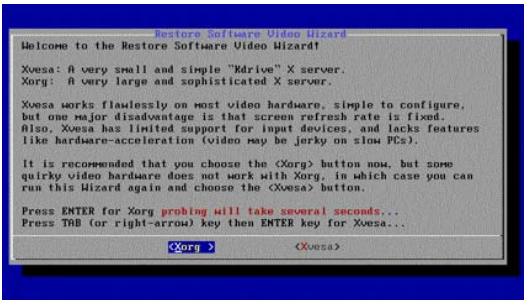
Restore Software Video Wizard

Welcome to the Restore Software Video Wizard!

Xvesa: A very small and simple "Kdrive" X server.
Xorg: A very large and sophisticated X server.

Xvesa works flawlessly on most video hardware, simple to configure, but one major disadvantage is that screen refresh rate is fixed. Also, Xvesa has limited support for input devices, and lacks features like hardware-acceleration (video may be jerky on slow PCs).

It is recommended that you choose the <Xorg> button now, but some quirky video hardware does not work with Xorg, in which case you can run this Wizard again and choose the <Xvesa> button.

Press ENTER for Xorg probing will take several seconds...
Press TAB (or right-arrow) key then ENTER key for Xvesa...

<Xorg > <Xvesa>